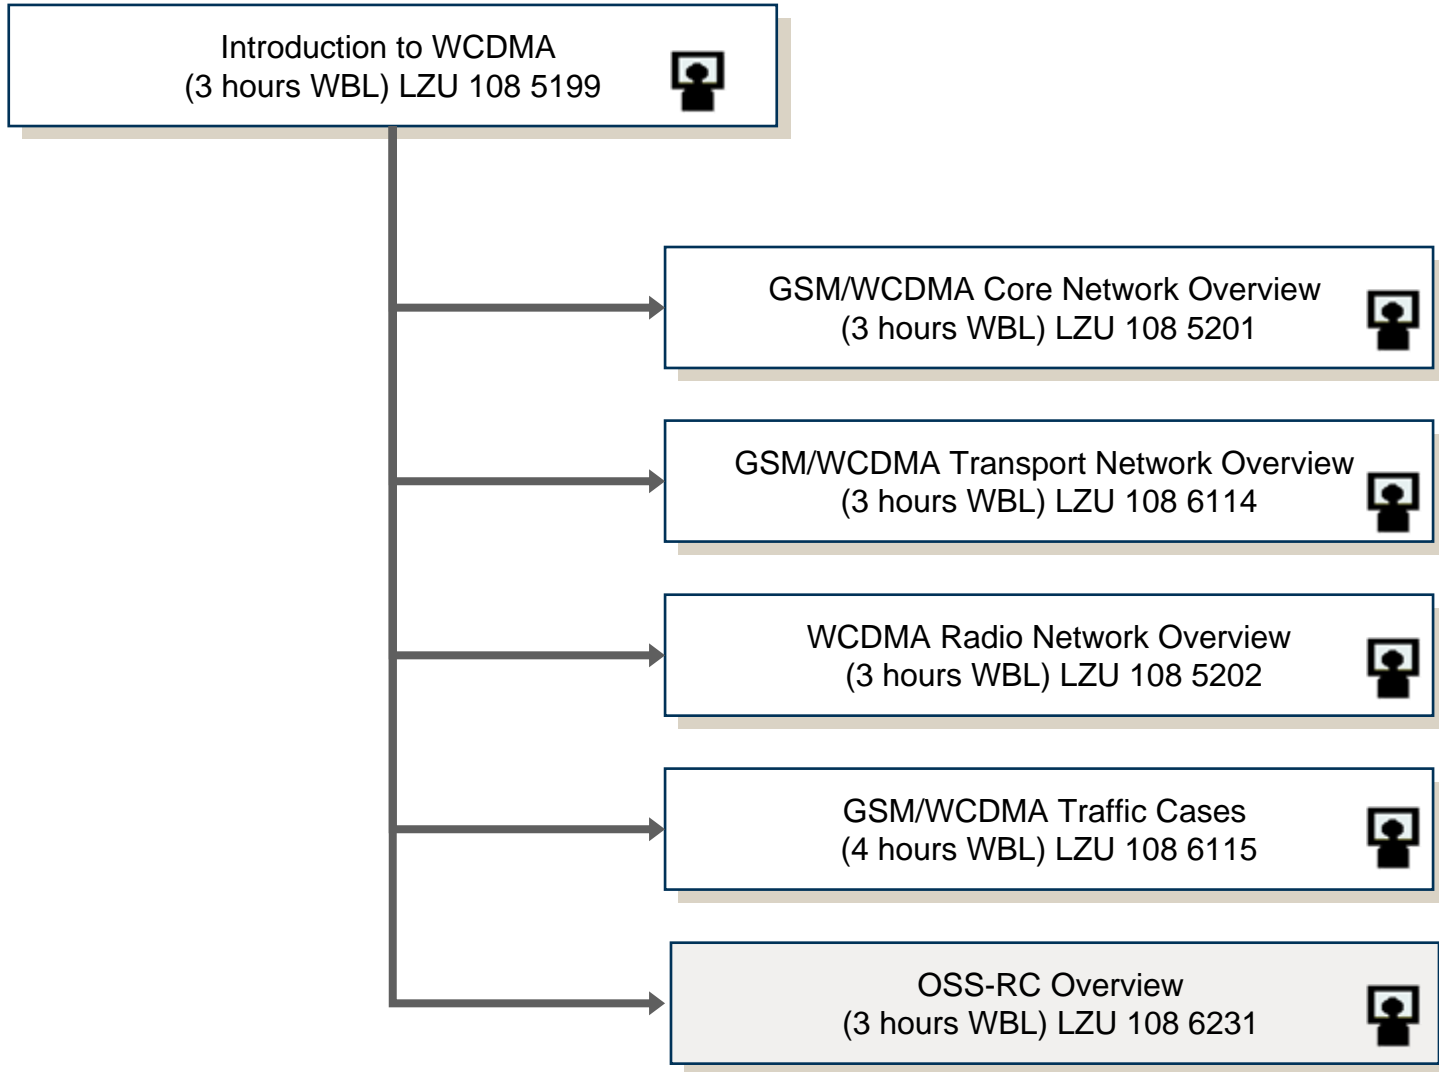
Introduction to WCDMA
(3 hours WBL) LZU 108 5199

GSM/WCDMA Core Network Overview
(3 hours WBL) LZU 108 5201

GSM/WCDMA Transport Network Overview
(3 hours WBL) LZU 108 6114

WCDMA Radio Network Overview
(3 hours WBL) LZU 108 5202

GSM/WCDMA Traffic Cases
(4 hours WBL) LZU 108 6115

OSS-RC Overview
(3 hours WBL) LZU 108 6231